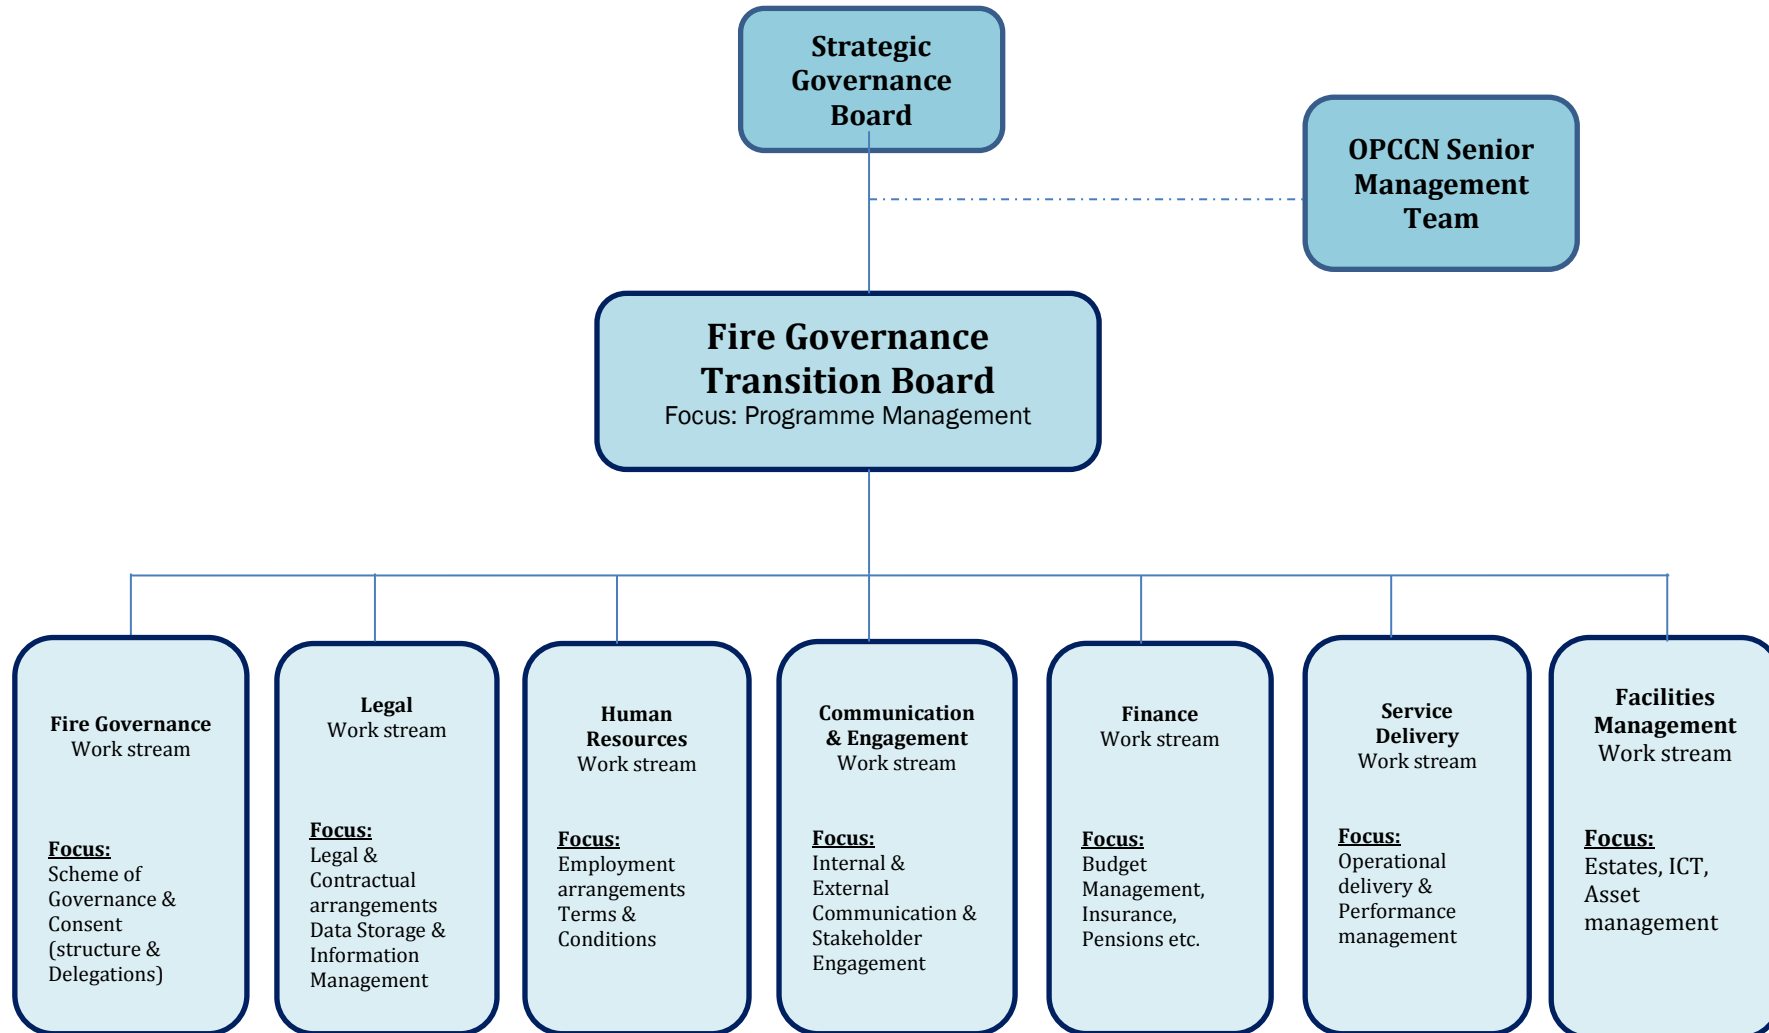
Strategic Governance Board

OPCCN Senior Management Team

Fire Governance Transition Board
Focus: Programme Management

Fire Governance
Work stream

Focus:
Scheme of Governance & Consent (structure & Delegations)

Legal
Work stream

Focus:
Legal & Contractual arrangements Data Storage & Information Management

Human Resources
Work stream

Focus:
Employment arrangements Terms & Conditions

Communication & Engagement
Work stream

Focus:
Internal & External Communication & Stakeholder Engagement

Finance
Work stream

Focus:
Budget Management, Insurance, Pensions etc.

Service Delivery
Work stream

Focus:
Operational delivery & Performance management

Facilities Management
Work stream

Focus:
Estates, ICT, Asset management